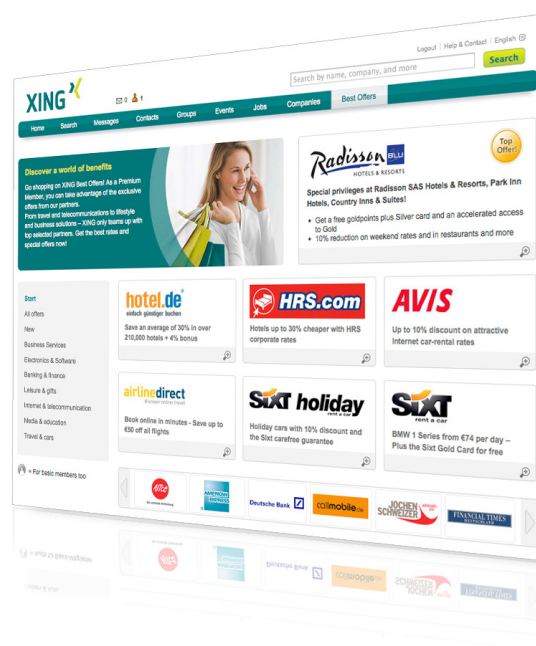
Logout | Help & Contact | English

Search by name, company, and more

Search

XING

0 1

Home Search Messages Contacts Groups Events Jobs Companies Best Offers

Discover a world of benefits

Go shopping on XING Best Offers! As a Premium Member, you can take advantage of the exclusive offers from our partners. From travel and telecommunications to lifestyle and business solutions – XING only teams up with top selected partners. Get the best rates and special offers now!

Radisson BLU HOTELS & RESORTS

Top Offer!

Special privileges at Radisson SAS Hotels & Resorts, Park Inn Hotels, Country Inns & Suites!

• Get a free goldpoints plus Silver card and an accelerated access to Gold
• 10% reduction on weekend rates and in restaurants and more

Start
All offers
New
Business Services
Electronics & Software
Banking & finance
Leisure & gifts
Internet & telecommunication
Media & education
Travel & cars

= For basic members too

hotel.de einfach günstiger buchen

Save an average of 30% in over 210,000 hotels + 4% bonus

HRS.com

Hotels up to 30% cheaper with HRS corporate rates

AVIS

Up to 10% discount on attractive Internet car-rental rates

airlinedirect

Book online in minutes - Save up to €50 off all flights

SIXT holiday rent a car

Holiday cars with 10% discount and the Sixt carefree guarantee

SIXT rent a car

BMW 1 Series from €74 per day – Plus the Sixt Gold Card for free

Deutsche Bank

callmobile.de

JOCHEN SCHWEIZER

FINANCIAL TIMES